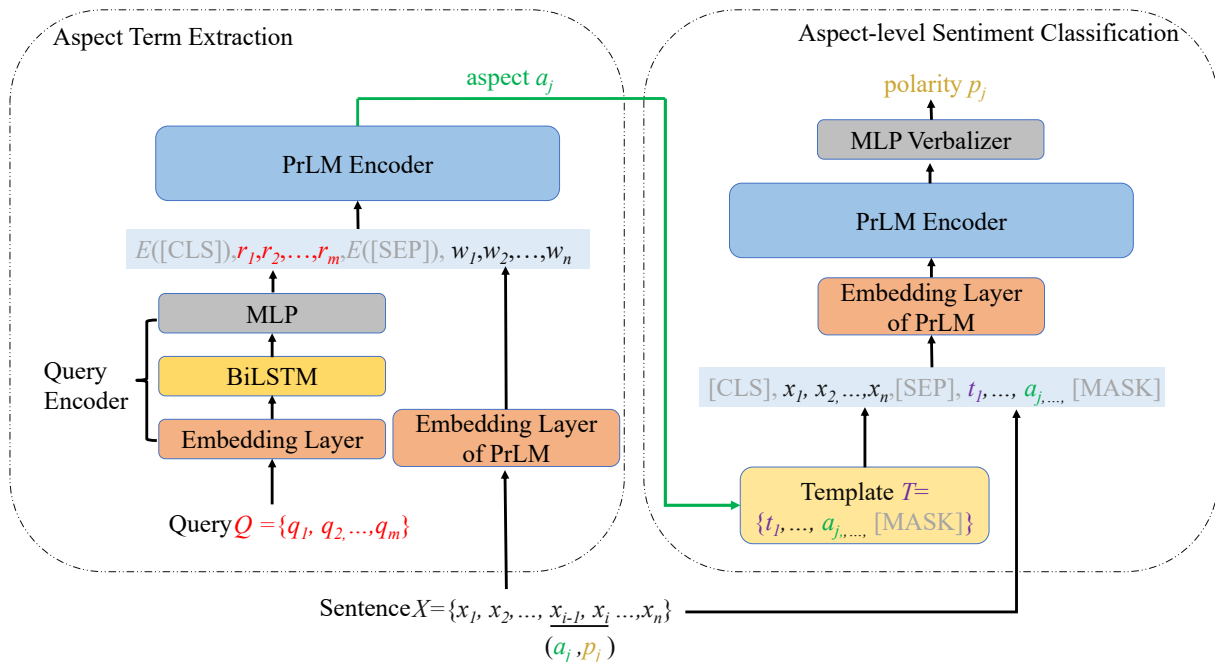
Aspect Term Extraction

Aspect-level Sentiment Classification

aspect $a_j$

polarity $p_j$

MLP Verbalizer

PrLM Encoder

PrLM Encoder

$E$([CLS]),$r_1$,$r_2$,…,$r_m$,$E$([SEP]), $w_1$,$w_2$,…,$w_n$

Embedding Layer of PrLM

MLP

Query Encoder

BiLSTM

Embedding Layer

Embedding Layer of PrLM

[CLS], $x_1$, $x_2$,…,$x_n$,[SEP], $t_1$,…, $a_j$,…, [MASK]

Template $T$= {$t_1$,…, $a_j$,…, [MASK]}

Query$Q$ ={$q_1$, $q_2$,…,$q_m$}

Sentence$X$={$x_1$, $x_2$,…, $x_{i-1}$, $x_i$ …,$x_n$}

($a_j$ ,$p_j$ )